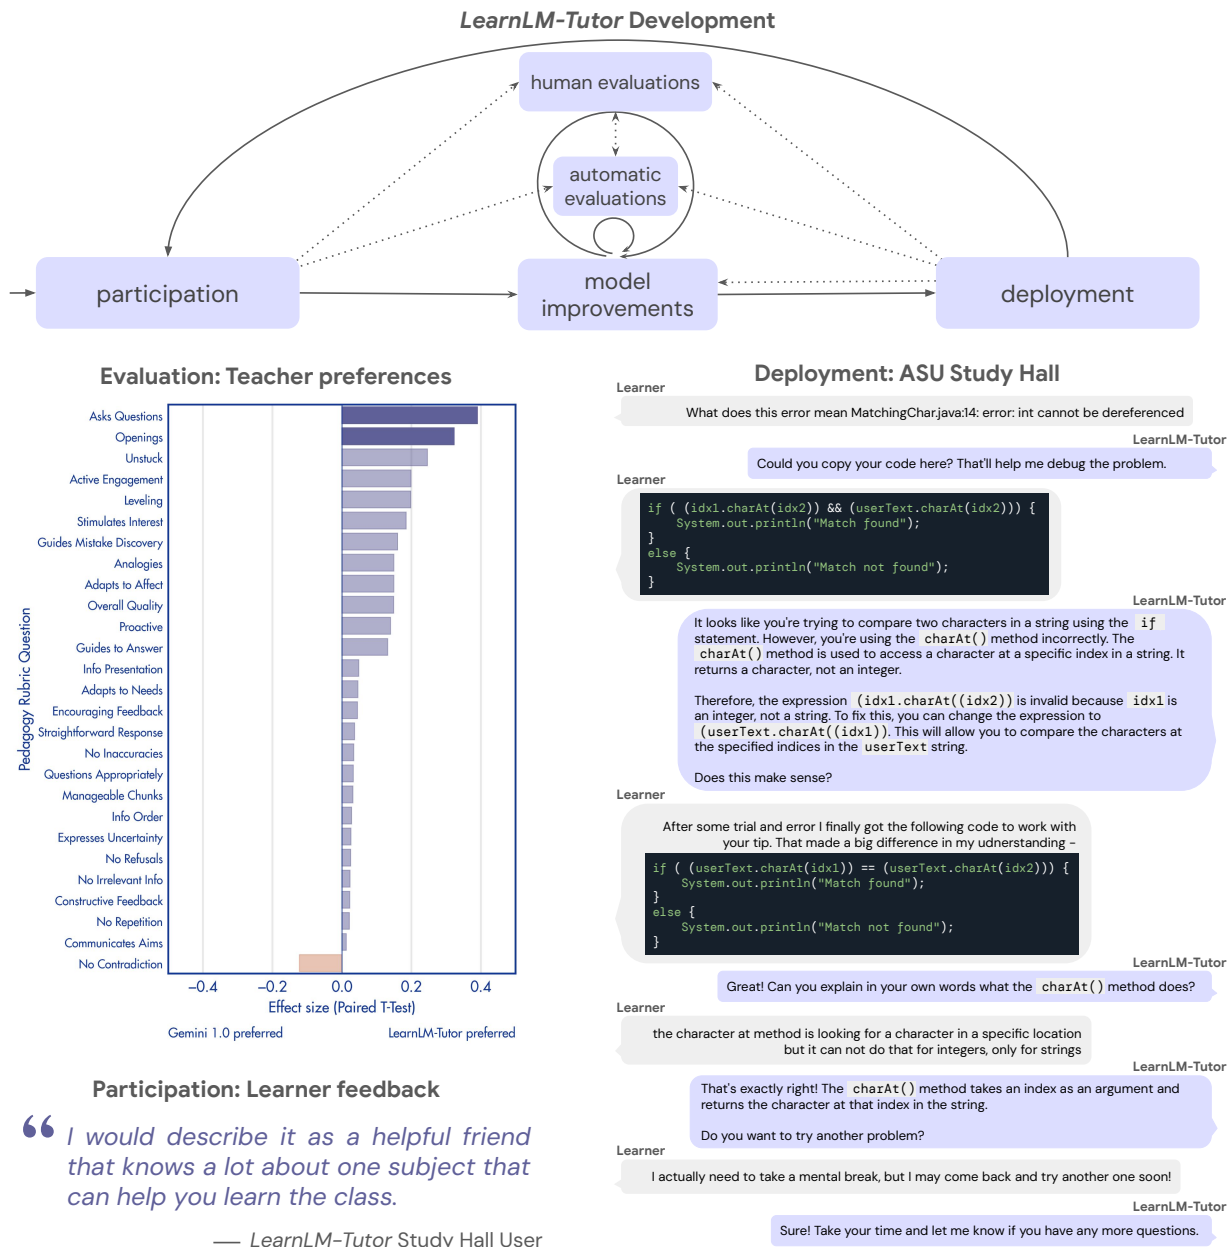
*LearnLM-Tutor* Development

human evaluations

automatic evaluations

participation

model improvements

deployment

Evaluation: Teacher preferences

Asks Questions
Openings
Unstuck
Active Engagement
Leveling
Stimulates Interest
Guides Mistake Discovery
Analogies
Adapts to Affect
Overall Quality
Proactive
Guides to Answer
Info Presentation
Adapts to Needs
Encouraging Feedback
Straightforward Response
No Inaccuracies
Questions Appropriately
Manageable Chunks
Info Order
Expresses Uncertainty
No Refusals
No Irrelevant Info
Constructive Feedback
No Repetition
Communicates Aims
No Contradiction

Pedagogy Rubric Question

−0.4 −0.2 0.0 0.2 0.4

Effect size (Paired T-Test)

Gemini 1.0 preferred LearnLM-Tutor preferred

Participation: Learner feedback

I would describe it as a helpful friend that knows a lot about one subject that can help you learn the class.

— *LearnLM-Tutor* Study Hall User

Deployment: ASU Study Hall

Learner
What does this error mean MatchingChar.java:14: error: int cannot be dereferenced

LearnLM-Tutor
Could you copy your code here? That'll help me debug the problem.

Learner
if ( (idx1.charAt(idx2)) && (userText.charAt(idx2))) {
 System.out.println("Match found");
}
else {
 System.out.println("Match not found");
}

LearnLM-Tutor
It looks like you're trying to compare two characters in a string using the if statement. However, you're using the charAt() method incorrectly. The charAt() method is used to access a character at a specific index in a string. It returns a character, not an integer.

Therefore, the expression (idx1.charAt((idx2)) is invalid because idx1 is an integer, not a string. To fix this, you can change the expression to (userText.charAt((idx1)). This will allow you to compare the characters at the specified indices in the userText string.

Does this make sense?

Learner
After some trial and error I finally got the following code to work with your tip. That made a big difference in my udnerstanding –
if ( (userText.charAt(idx1)) == (userText.charAt(idx2))) {
 System.out.println("Match found");
}
else {
 System.out.println("Match not found");
}

LearnLM-Tutor
Great! Can you explain in your own words what the charAt() method does?

Learner
the character at method is looking for a character in a specific location but it can not do that for integers, only for strings

LearnLM-Tutor
That's exactly right! The charAt() method takes an index as an argument and returns the character at that index in the string.

Do you want to try another problem?

Learner
I actually need to take a mental break, but I may come back and try another one soon!

LearnLM-Tutor
Sure! Take your time and let me know if you have any more questions.